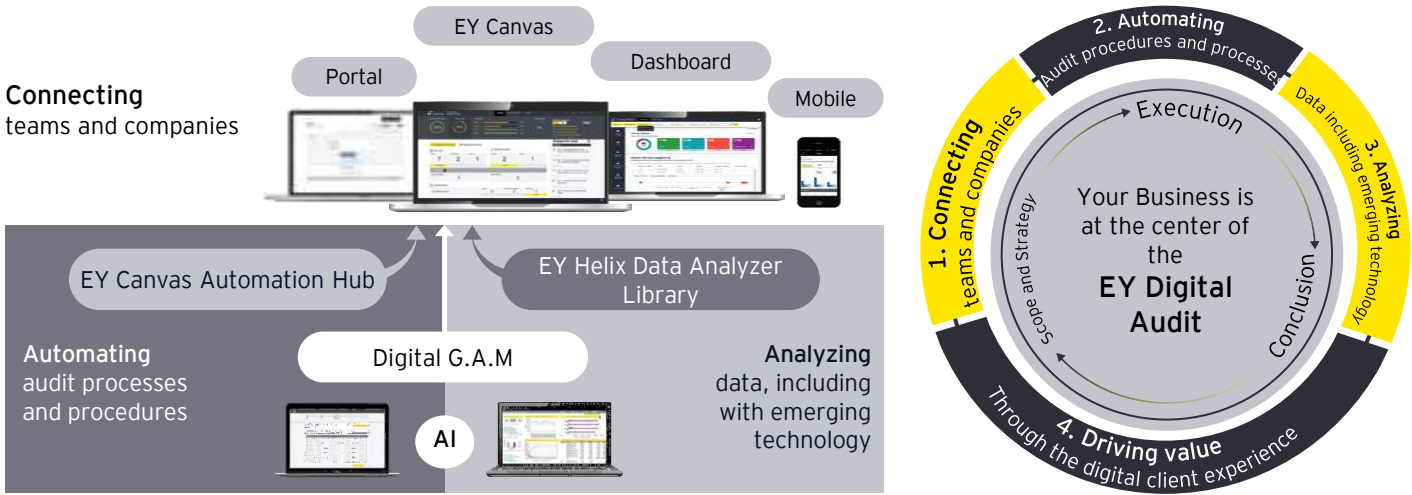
EY Canvas

Portal

Dashboard

Mobile

Connecting
teams and companies

EY Canvas Automation Hub

EY Helix Data Analyzer Library

Digital G.A.M

Automating
audit processes and procedures

Analyzing
data, including with emerging technology

AI

2. Automating
Audit procedures and processes

3. Analyzing
Data including emerging technology

1. Connecting
teams and companies

Execution

Scope and Strategy

Conclusion

Your Business is at the center of the
EY Digital Audit

4. Driving value
Through the digital client experience